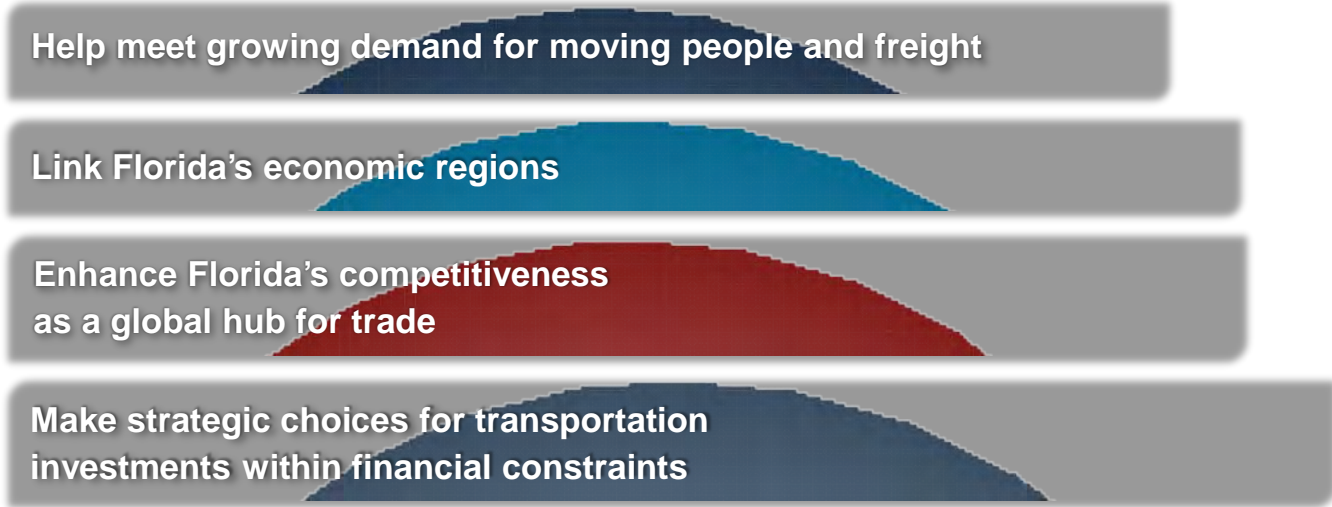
Help meet growing demand for moving people and freight

Link Florida’s economic regions

Enhance Florida’s competitiveness as a global hub for trade

Make strategic choices for transportation investments within financial constraints